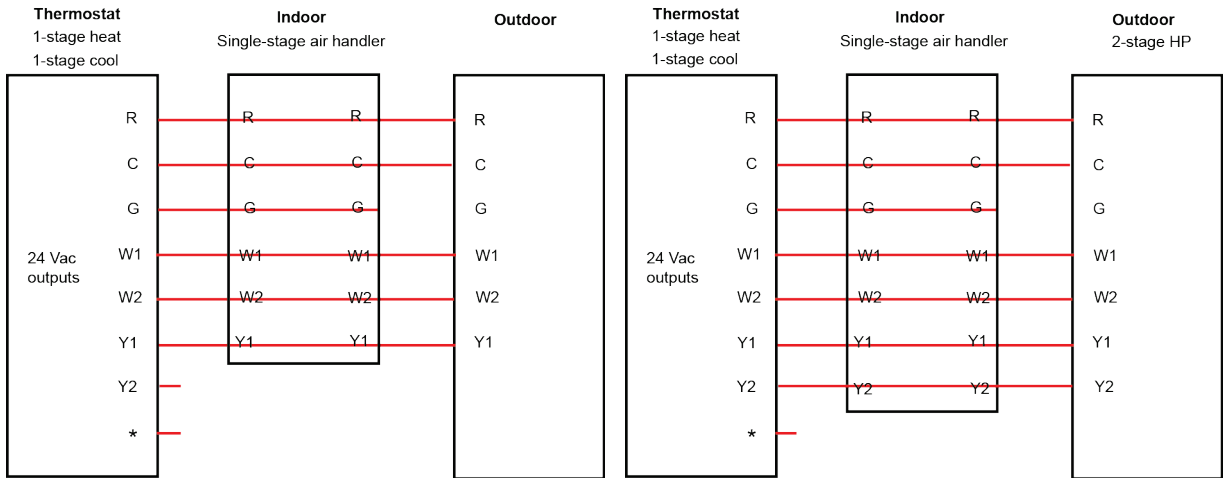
Thermostat
1-stage heat
1-stage cool

Indoor
Single-stage air handler

Outdoor

R
C
G
24 Vac outputs
W1
W2
Y1
Y2
*

R R
C C
G G
W1 W1
W2 W2
Y1 Y1

R
C
G
W1
W2
Y1

Thermostat
1-stage heat
1-stage cool

Indoor
Single-stage air handler

Outdoor
2-stage HP

R
C
G
24 Vac outputs
W1
W2
Y1
Y2
*

R R
C C
G G
W1 W1
W2 W2
Y1 Y1
Y2 Y2

R
C
G
W1
W2
Y1
Y2